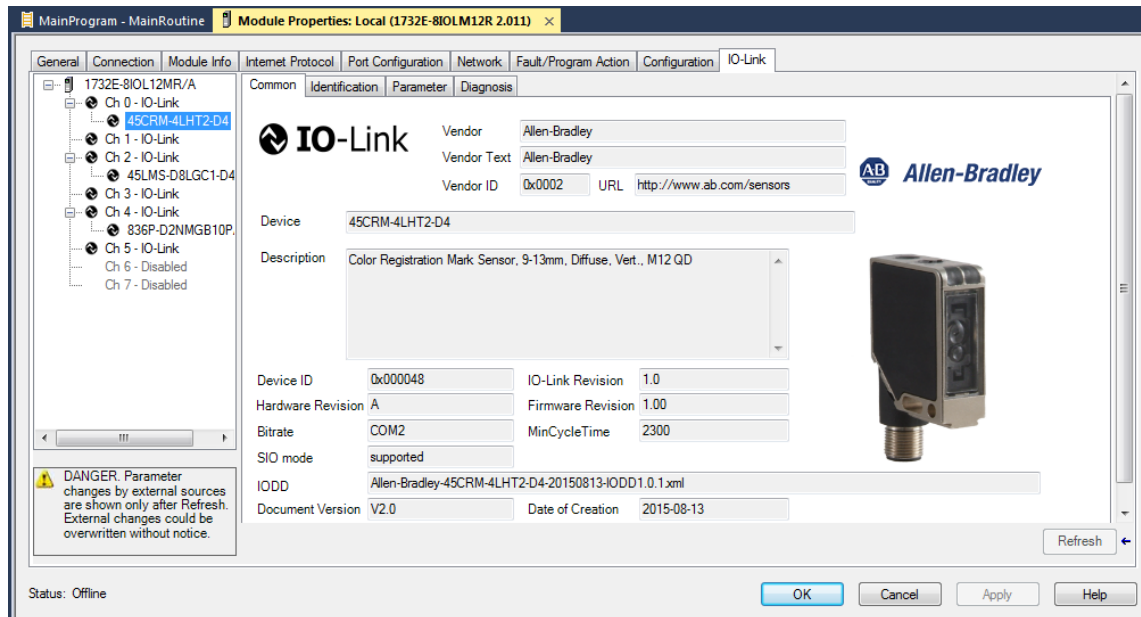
MainProgram - MainRoutine
Module Properties: Local (1732E-8IOLM12R 2.011) ×

General | Connection | Module Info | Internet Protocol | Port Configuration | Network | Fault/Program Action | Configuration | IO-Link

1732E-8IOL12MR/A
Ch 0 - IO-Link
45CRM-4LHT2-D4
Ch 1 - IO-Link
Ch 2 - IO-Link
45LMS-D8LGC1-D4
Ch 3 - IO-Link
Ch 4 - IO-Link
836P-D2NMGB10P.
Ch 5 - IO-Link
Ch 6 - Disabled
Ch 7 - Disabled

Common | Identification | Parameter | Diagnosis

IO-Link

Vendor Allen-Bradley
Vendor Text Allen-Bradley
Vendor ID 0x0002 URL http://www.ab.com/sensors

AB QUALITY Allen-Bradley

Device 45CRM-4LHT2-D4

Description Color Registration Mark Sensor, 9-13mm, Diffuse, Vert., M12 QD

Device ID 0x000048
IO-Link Revision 1.0
Hardware Revision A
Firmware Revision 1.00
Bitrate COM2
MinCycleTime 2300
SIO mode supported
IODD Allen-Bradley-45CRM-4LHT2-D4-20150813-IODD1.0.1.xml
Document Version V2.0
Date of Creation 2015-08-13

DANGER. Parameter changes by external sources are shown only after Refresh. External changes could be overwritten without notice.

Refresh

Status: Offline

OK Cancel Apply Help